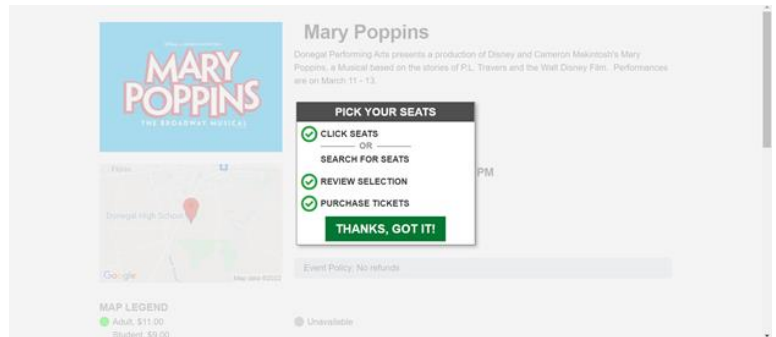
MARY POPPINS
THE BROADWAY MUSICAL

Mary Poppins

Donegal Performing Arts presents a production of Disney and Cameron Mackintosh's Mary Poppins, a Musical based on the stories of P.L. Travers and the Walt Disney Film. Performances are on March 11 - 13.

PICK YOUR SEATS

CLICK SEATS
OR
SEARCH FOR SEATS

REVIEW SELECTION

PURCHASE TICKETS

THANKS, GOT IT!

PM

Donegal High School

Google

Map data ©2022

Event Policy: No refunds

MAP LEGEND

Adult, $11.00

Student, $9.00

Unavailable